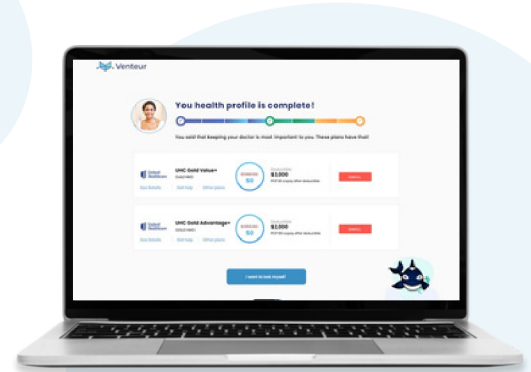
Venteur

You health profile is complete!

You said that keeping your doctor is most important to you. These plans have that!

UHC Gold Value+
$1,500
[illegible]

UHC Gold Advantage+
$2,500
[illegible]

I want to see myself